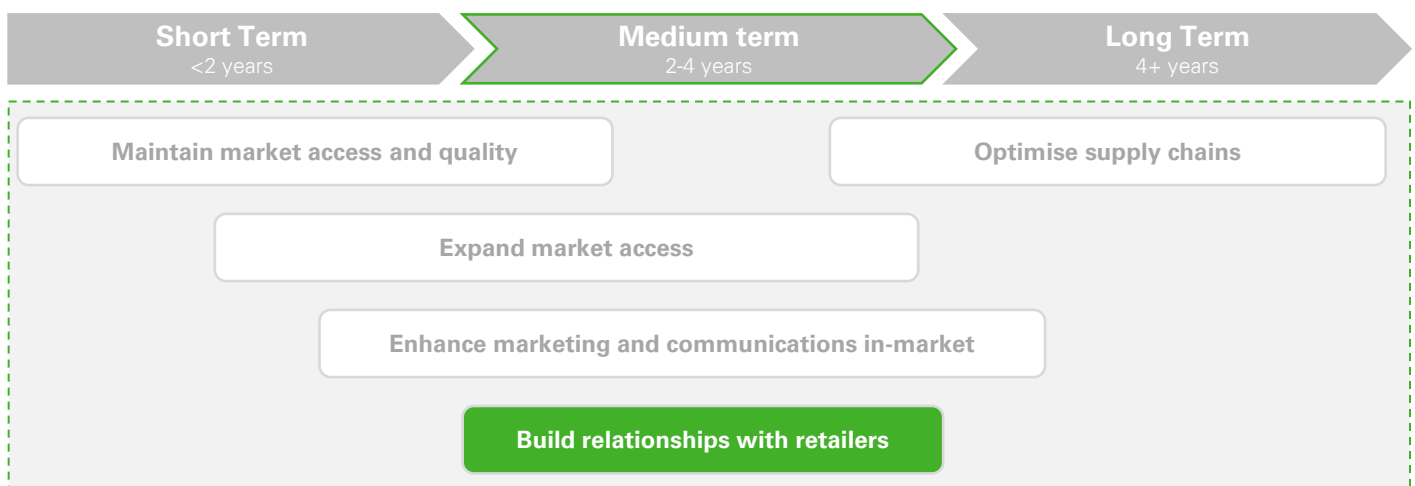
Short Term
<2 years

Medium term
2-4 years

Long Term
4+ years

Maintain market access and quality

Optimise supply chains

Expand market access

Enhance marketing and communications in-market

Build relationships with retailers